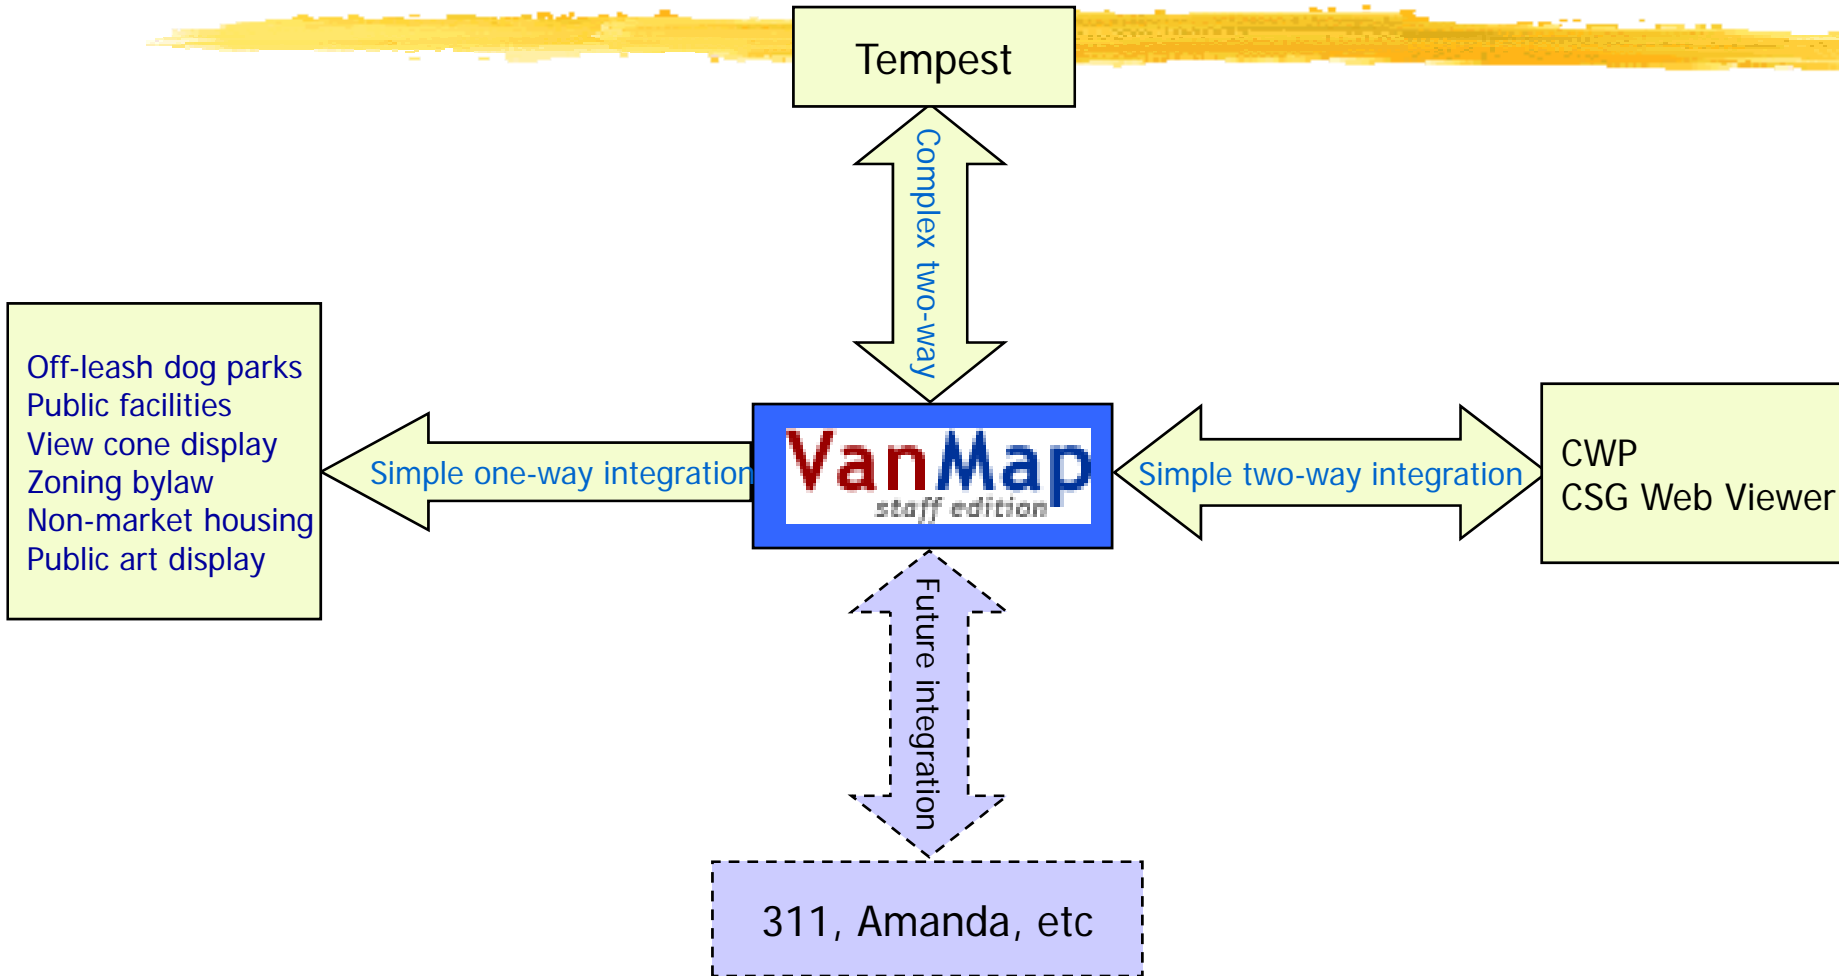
Tempest

Complex two-way

Off-leash dog parks
Public facilities
View cone display
Zoning bylaw
Non-market housing
Public art display

Simple one-way integration

VanMap
staff edition

Simple two-way integration

CWP
CSG Web Viewer

Future integration

311, Amanda, etc